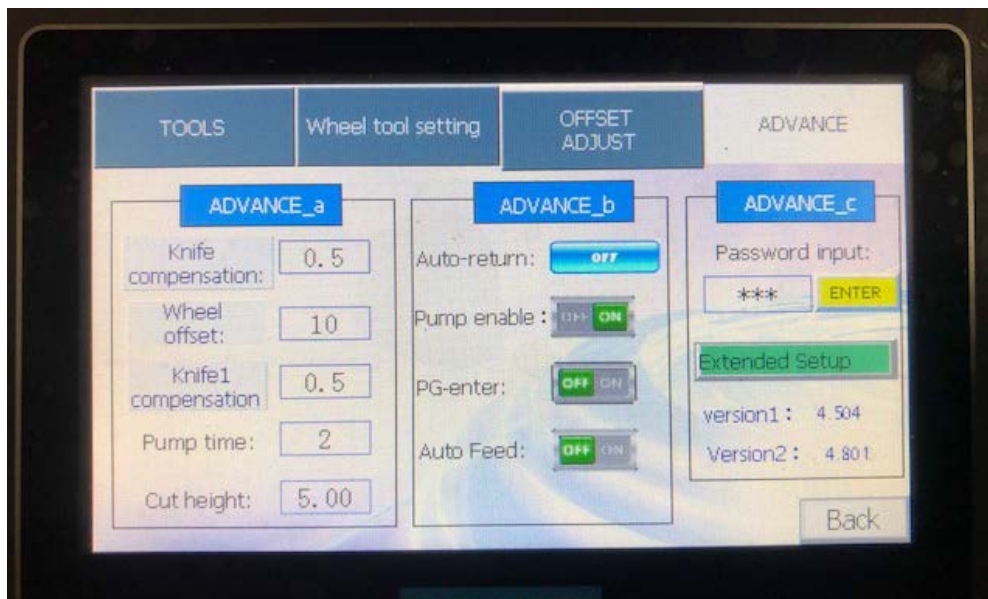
TOOLS

Wheel tool setting

OFFSET ADJUST

ADVANCE

ADVANCE_a

Knife compensation: 0.5

Wheel offset: 10

Knife1 compensation 0.5

Pump time: 2

Cut height: 5.00

ADVANCE_b

Auto-return: OFF

Pump enable : OFF ON

PG-enter: OFF ON

Auto Feed: OFF ON

ADVANCE_c

Password input:

*** ENTER

Extended Setup

version1 : 4.504

Version2 : 4.801

Back